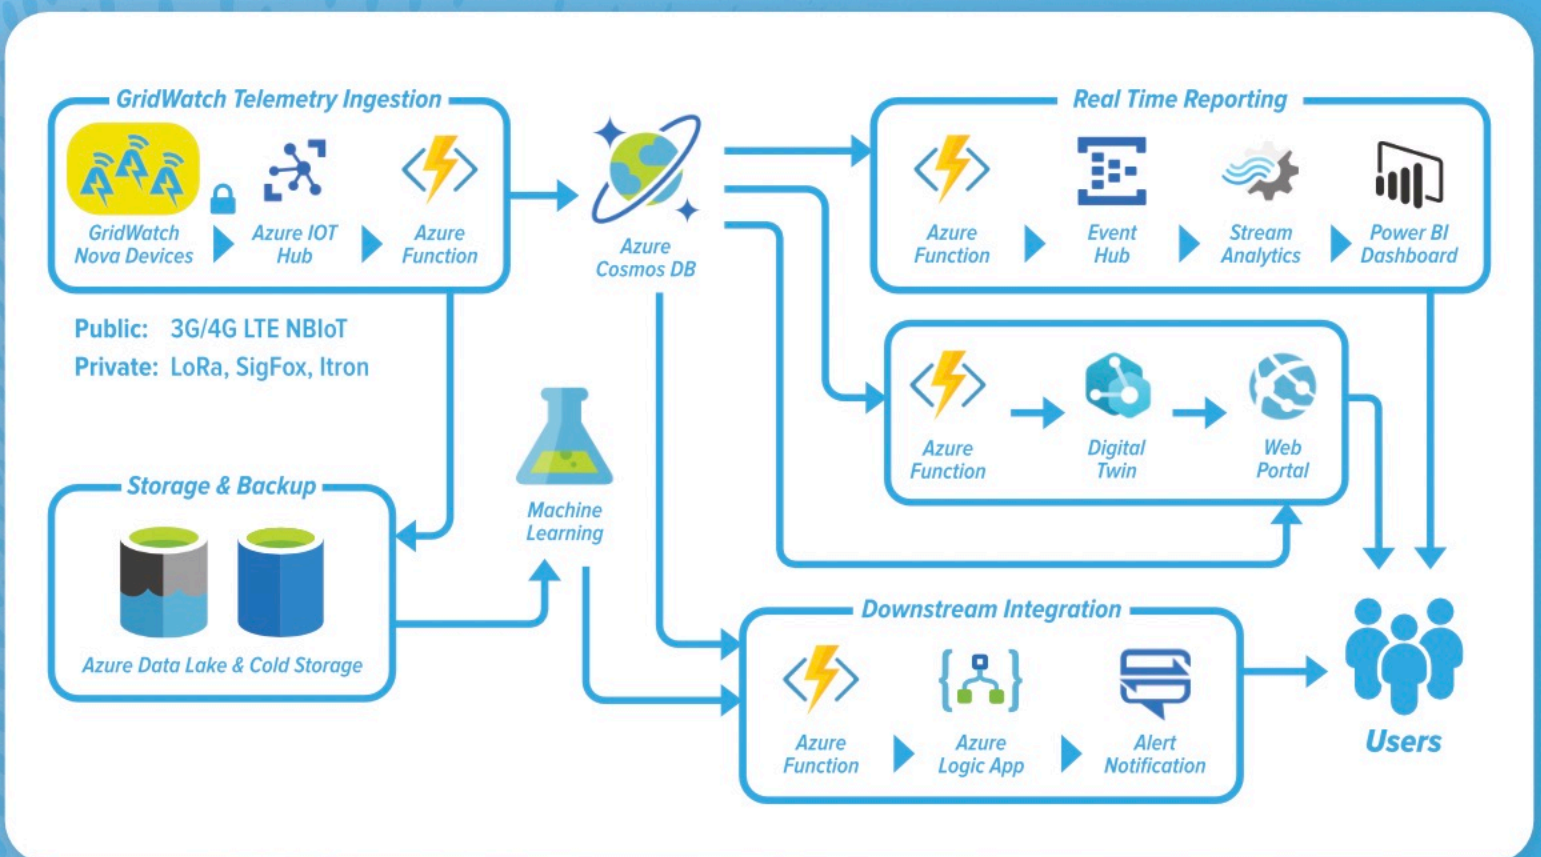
GridWatch Telemetry Ingestion

GridWatch Nova Devices

Azure IOT Hub

Azure Function

Azure Cosmos DB

Real Time Reporting

Azure Function

Event Hub

Stream Analytics

Power BI Dashboard

Public: 3G/4G LTE NBIoT
Private: LoRa, SigFox, Itron

Azure Function

Digital Twin

Web Portal

Machine Learning

Storage & Backup

Azure Data Lake & Cold Storage

Downstream Integration

Azure Function

Azure Logic App

Alert Notification

Users